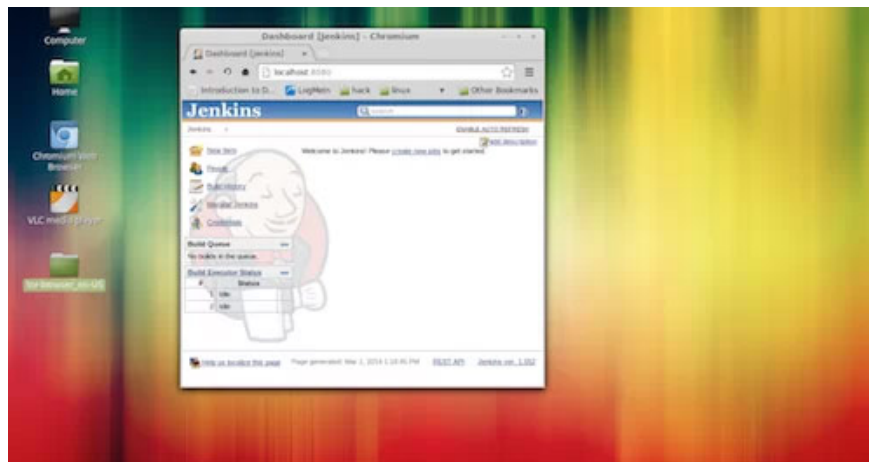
Computer

Home

Chromium Web Browser

VLC media player

tor-browser_en-US

Dashboard [Jenkins] - Chromium

Dashboard [Jenkins] ×

localhost:8080

Introduction to D... LogMeIn hack linux Other Bookmarks

Jenkins

search

Jenkins

ENABLE AUTO REFRESH

add description

New Item

People

Build History

Manage Jenkins

Credentials

Welcome to Jenkins! Please create new jobs to get started.

Build Queue

No builds in the queue.

Build Executor Status

| # | Status |
|---|---|
| 1 | Idle |
| 2 | Idle |

Help us localize this page

Page generated: Mar 1, 2014 1:10:45 PM

REST API

Jenkins ver. 1.552